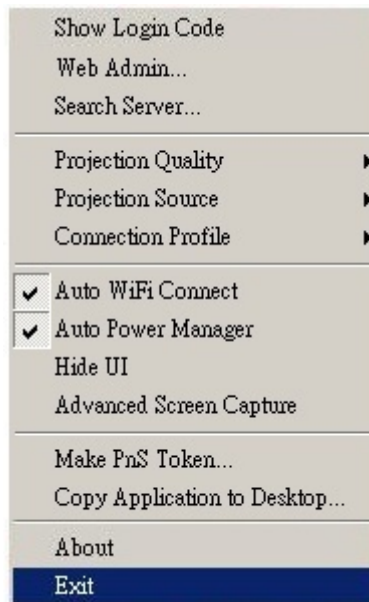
Show Login Code
Web Admin...
Search Server...

Projection Quality
Projection Source
Connection Profile

Auto WiFi Connect
Auto Power Manager
Hide UI
Advanced Screen Capture

Make PnS Token...
Copy Application to Desktop...

About
Exit